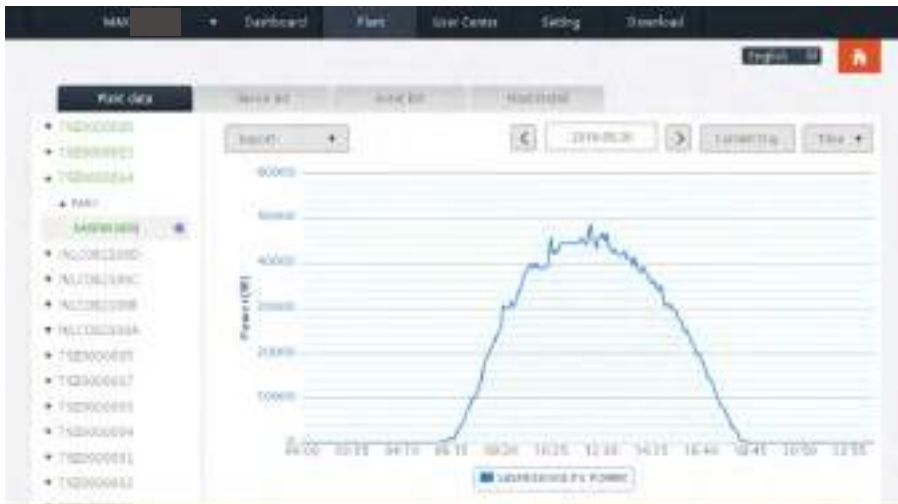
MAX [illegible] Dashboard Plant User Center Setting Download

English

Plant data Device list Event list Plant Install

• TSD0000000
• TSD0000003
• TSD0000004
▲ MAX
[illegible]
• NLC0B2100D
• NLC0B2100C
• NLC0B2100B
• NLC0B2100A
• TSD0000005
• TSD0000007
• TSD0000003
• TSD0000004
• TSD0000001
• TSD0000002

Export ▼ < 2016-05-20 > Current Day Time ▼

60000
50000
40000
30000
20000
10000
0

Power (W)

04:00 05:05 06:10 07:15 08:20 09:25 10:30 11:35 12:40 13:45 14:50 15:55

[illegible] PV POWER